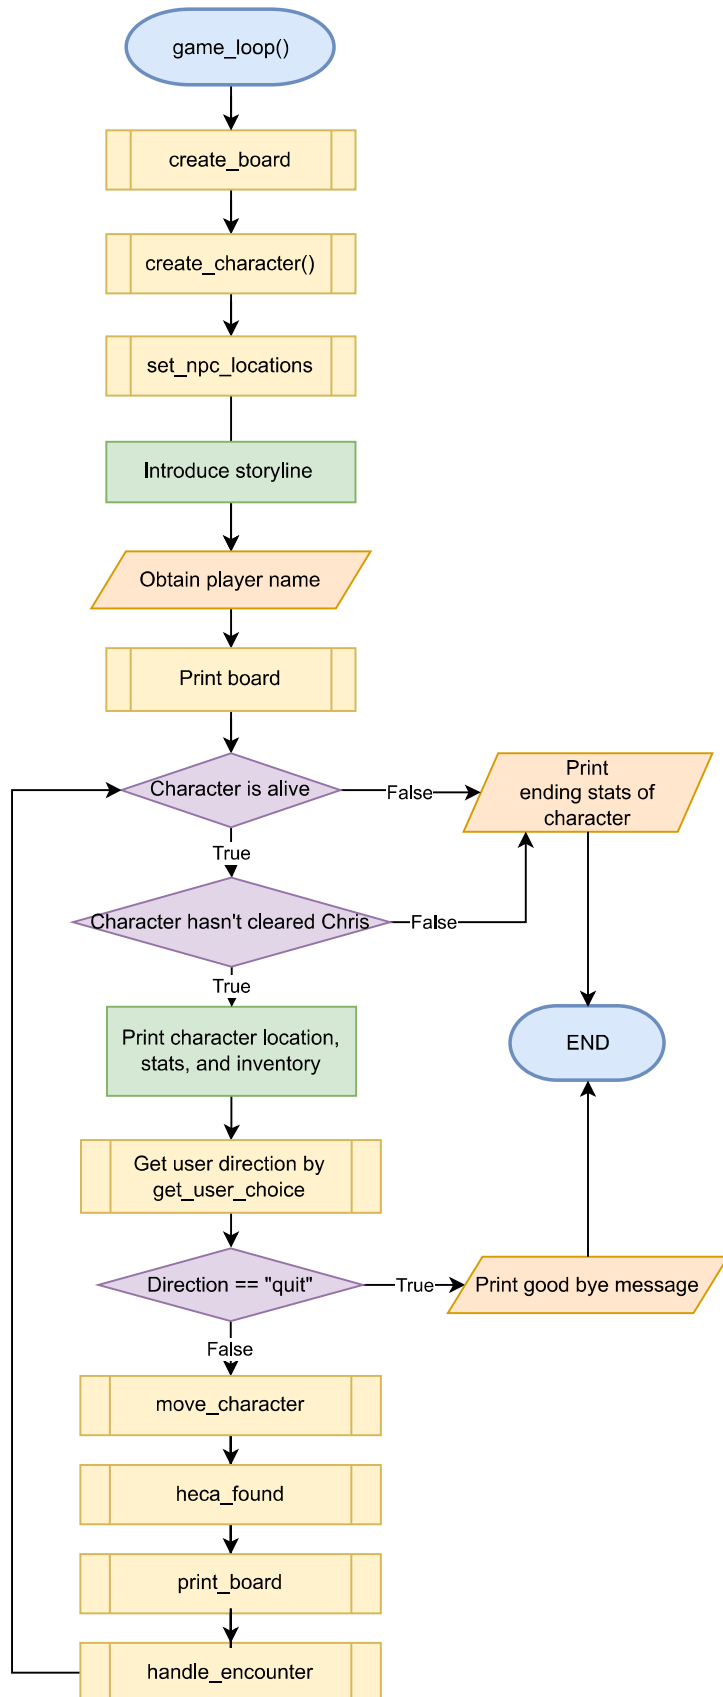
game_loop()

create_board

create_character()

set_npc_locations

Introduce storyline

Obtain player name

Print board

Character is alive

False

Print ending stats of character

True

Character hasn't cleared Chris

False

True

Print character location, stats, and inventory

END

Get user direction by get_user_choice

Direction == "quit"

True

Print good bye message

False

move_character

heca_found

print_board

handle_encounter